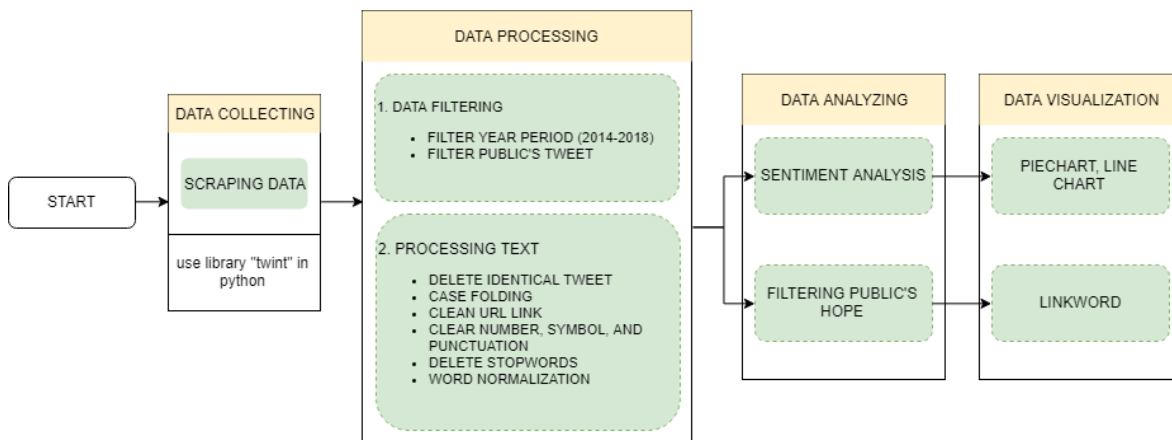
START

DATA COLLECTING

SCRAPING DATA

use library "twint" in python

DATA PROCESSING

1. DATA FILTERING

- FILTER YEAR PERIOD (2014-2018)
- FILTER PUBLIC'S TWEET

2. PROCESSING TEXT

- DELETE IDENTICAL TWEET
- CASE FOLDING
- CLEAN URL LINK
- CLEAR NUMBER, SYMBOL, AND PUNCTUATION
- DELETE STOPWORDS
- WORD NORMALIZATION

DATA ANALYZING

SENTIMENT ANALYSIS

FILTERING PUBLIC'S HOPE

DATA VISUALIZATION

PIECHART, LINE CHART

LINKWORD